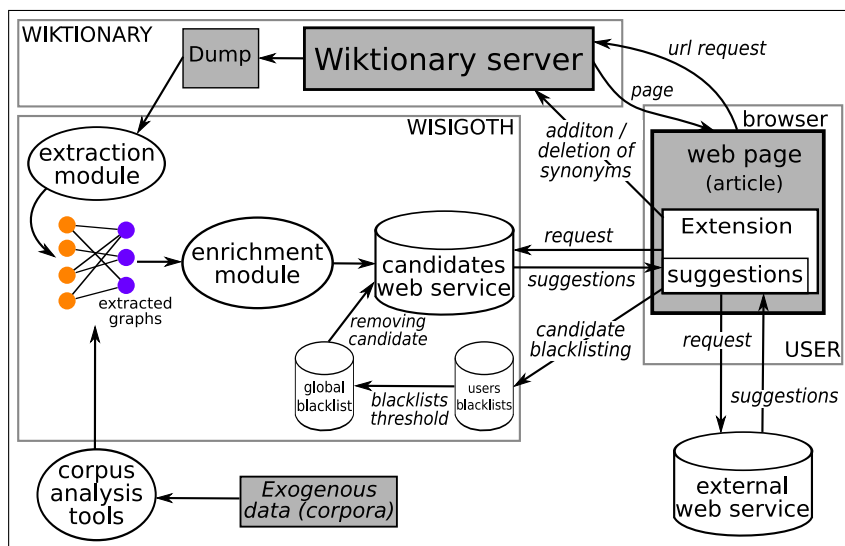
WIKTIONARY

Dump

Wiktionary server

url request

page

browser

WISIGOTH

extraction module

additon / deletion of synonyms

web page (article)

Extension

request

enrichment module

candidates web service

suggestions

suggestions

extracted graphs

removing candidate

candidate blacklisting

request

USER

global blacklist

blacklists threshold

users blacklists

suggestions

corpus analysis tools

Exogenous data (corpora)

external web service